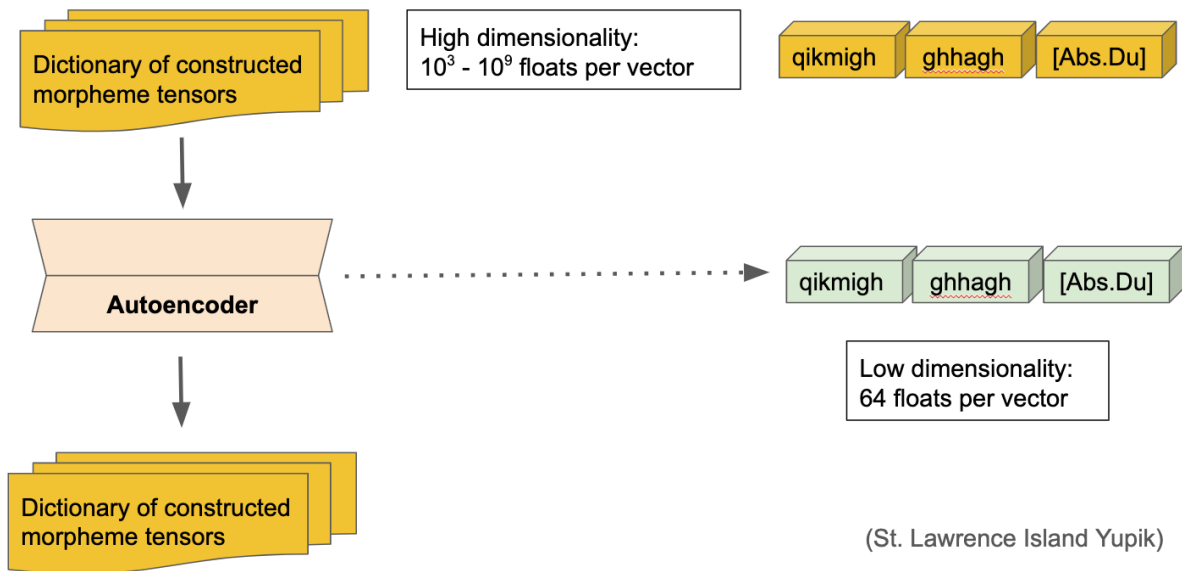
Dictionary of constructed morpheme tensors

High dimensionality: $10^3$ - $10^9$ floats per vector

qikmigh

ghhagh

[Abs.Du]

Autoencoder

qikmigh

ghhagh

[Abs.Du]

Low dimensionality: 64 floats per vector

Dictionary of constructed morpheme tensors

(St. Lawrence Island Yupik)